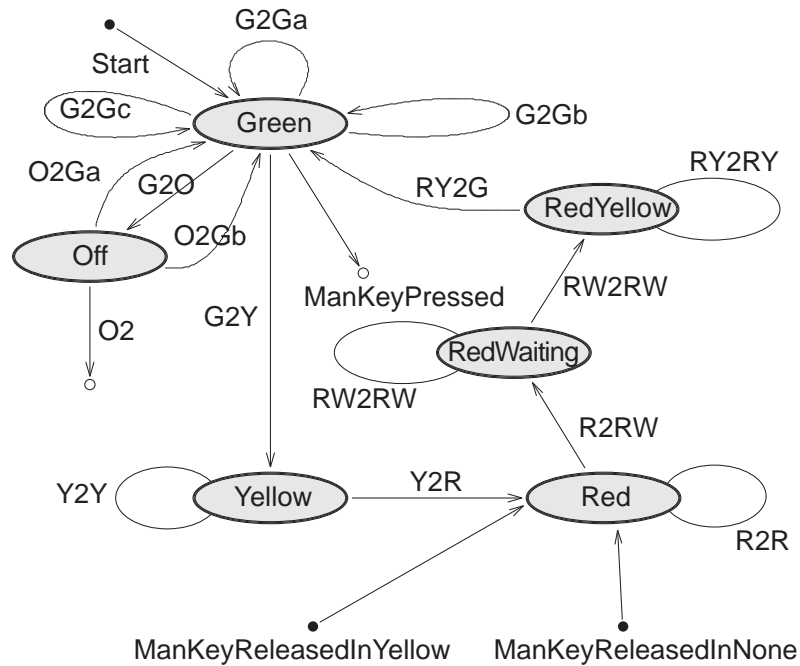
G2Ga

Start

G2Gc

Green

G2Gb

RY2RY

O2Ga

G2O

RY2G

RedYellow

O2Gb

Off

ManKeyPressed

RW2RW

O2

G2Y

RedWaiting

RW2RW

R2RW

Y2Y

Yellow

Y2R

Red

R2R

ManKeyReleasedInYellow

ManKeyReleasedInNone